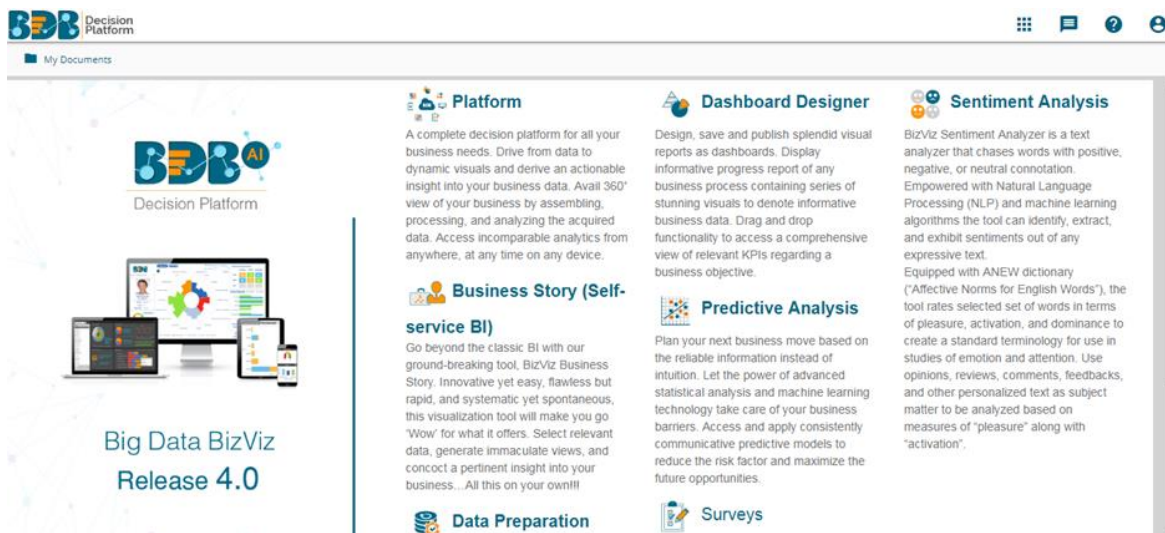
BDB Decision Platform

My Documents

BDB AI
Decision Platform

Big Data BizViz
Release 4.0

Platform

A complete decision platform for all your business needs. Drive from data to dynamic visuals and derive an actionable insight into your business data. Avail 360° view of your business by assembling, processing, and analyzing the acquired data. Access incomparable analytics from anywhere, at any time on any device.

Business Story (Self-service BI)

Go beyond the classic BI with our ground-breaking tool, BizViz Business Story. Innovative yet easy, flawless but rapid, and systematic yet spontaneous, this visualization tool will make you go 'Wow' for what it offers. Select relevant data, generate immaculate views, and concoct a pertinent insight into your business...All this on your own!!!

Data Preparation

Dashboard Designer

Design, save and publish splendid visual reports as dashboards. Display informative progress report of any business process containing series of stunning visuals to denote informative business data. Drag and drop functionality to access a comprehensive view of relevant KPIs regarding a business objective.

Predictive Analysis

Plan your next business move based on the reliable information instead of intuition. Let the power of advanced statistical analysis and machine learning technology take care of your business barriers. Access and apply consistently communicative predictive models to reduce the risk factor and maximize the future opportunities.

Surveys

Sentiment Analysis

BizViz Sentiment Analyzer is a text analyzer that chases words with positive, negative, or neutral connotation. Empowered with Natural Language Processing (NLP) and machine learning algorithms the tool can identify, extract, and exhibit sentiments out of any expressive text.
Equipped with ANEW dictionary ("Affective Norms for English Words"), the tool rates selected set of words in terms of pleasure, activation, and dominance to create a standard terminology for use in studies of emotion and attention. Use opinions, reviews, comments, feedbacks, and other personalized text as subject matter to be analyzed based on measures of "pleasure" along with "activation".